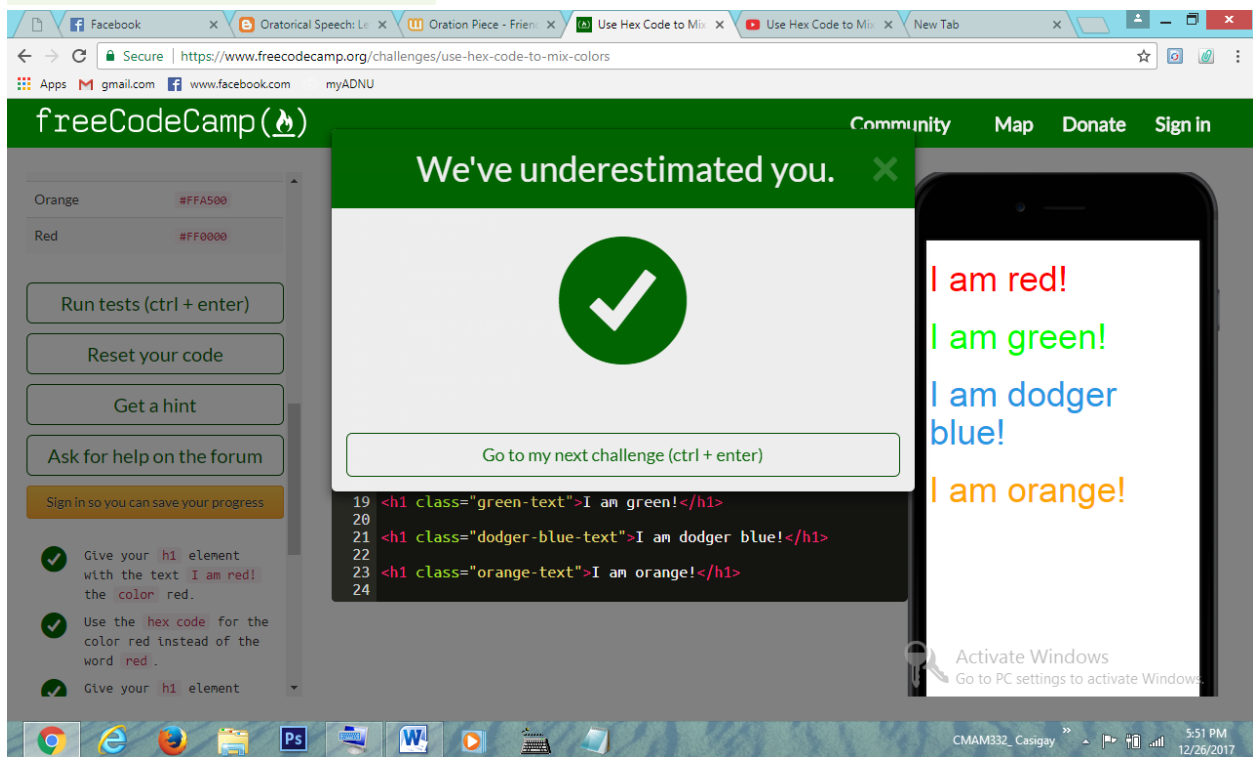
Facebook
Oratorical Speech: Le
Oration Piece - Frien
Use Hex Code to Mi
Use Hex Code to Mi
New Tab

Secure | https://www.freecodecamp.org/challenges/use-hex-code-to-mix-colors

Apps gmail.com www.facebook.com myADNU

freeCodeCamp(🔥)

Community Map Donate Sign in

| Orange | #FFA500 |
|---|---|
| Red | #FF0000 |

Run tests (ctrl + enter)

Reset your code

Get a hint

Ask for help on the forum

Sign in so you can save your progress

Give your h1 element with the text I am red! the color red.

Use the hex code for the color red instead of the word red.

Give your h1 element

We've underestimated you.

Go to my next challenge (ctrl + enter)

19 <h1 class="green-text">I am green!</h1>
20
21 <h1 class="dodger-blue-text">I am dodger blue!</h1>
22
23 <h1 class="orange-text">I am orange!</h1>
24

I am red!

I am green!

I am dodger blue!

I am orange!

Activate Windows
Go to PC settings to activate Windows.

CMAM332_ Casigay
5:51 PM
12/26/2017